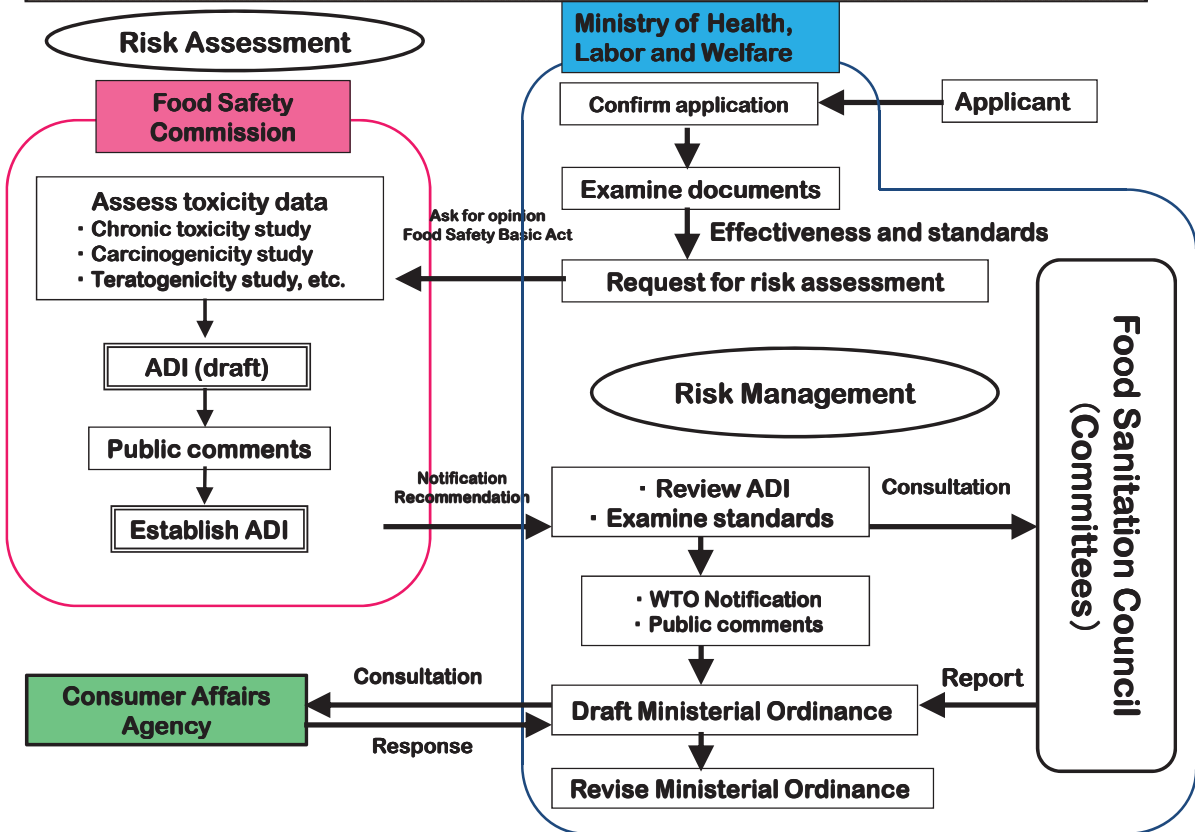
Risk Assessment

Food Safety Commission

Assess toxicity data
・Chronic toxicity study
・Carcinogenicity study
・Teratogenicity study, etc.

ADI (draft)

Public comments

Establish ADI

Ministry of Health, Labor and Welfare

Applicant

Confirm application

Examine documents

Effectiveness and standards

Ask for opinion
Food Safety Basic Act

Request for risk assessment

Risk Management

Notification
Recommendation

・Review ADI
・Examine standards

Consultation

Food Sanitation Council (Committees)

・WTO Notification
・Public comments

Consumer Affairs Agency

Consultation

Response

Report

Draft Ministerial Ordinance

Revise Ministerial Ordinance